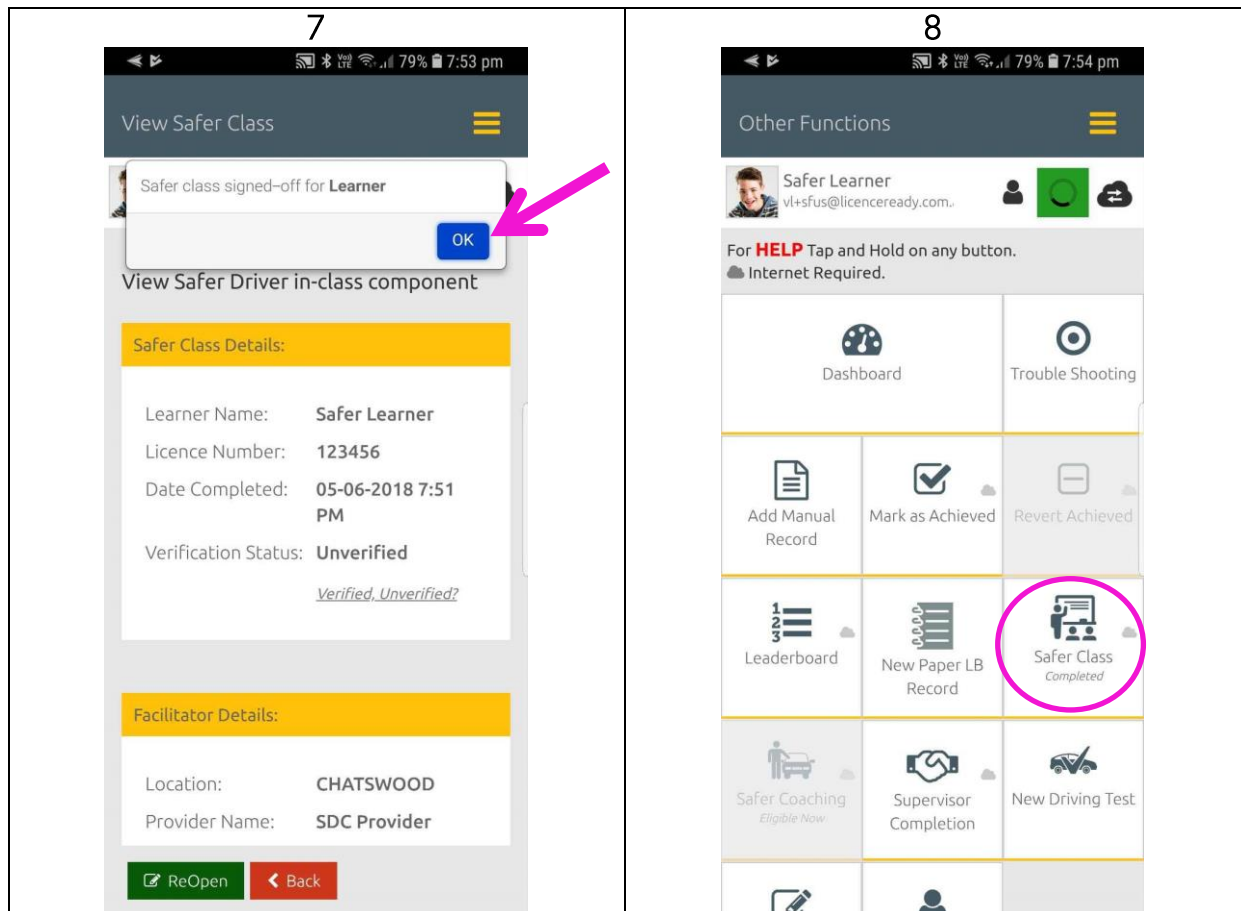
| 7 | 8 |
|---|---|
| 79% 7:53 pm | 79% 7:54 pm |

7

79% 7:53 pm

View Safer Class

Safer class signed-off for **Learner**

OK

View Safer Driver in-class component

Safer Class Details:

Learner Name: Safer Learner
Licence Number: 123456
Date Completed: 05-06-2018 7:51 PM
Verification Status: Unverified

Verified, Unverified?

Facilitator Details:

Location: CHATSWOOD
Provider Name: SDC Provider

ReOpen
Back

8

79% 7:54 pm

Other Functions

Safer Learner
vl+sfus@licenceready.com.

For HELP Tap and Hold on any button.
Internet Required.

Dashboard
Trouble Shooting
Add Manual Record
Mark as Achieved
Revert Achieved
Leaderboard
New Paper LB Record
Safer Class
Completed
Safer Coaching
Eligible Now
Supervisor Completion
New Driving Test